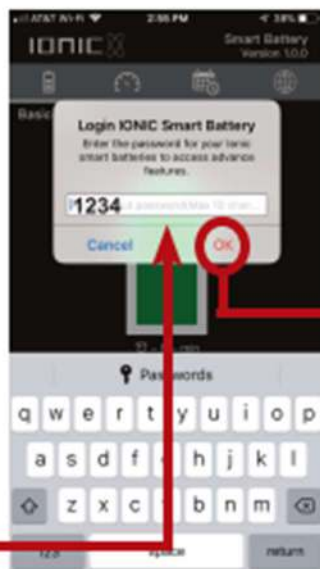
AT&T Wi-Fi 2:55 PM 38%

IONIC

Smart Battery
Version 1.0.0

Basic

Login IONIC Smart Battery

Enter the password for your Ionic smart batteries to access advance features.

1234 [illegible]

Cancel

OK

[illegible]

Passwords

q w e r t y u i o p

a s d f g h j k l

z x c v b n m

123

space

return